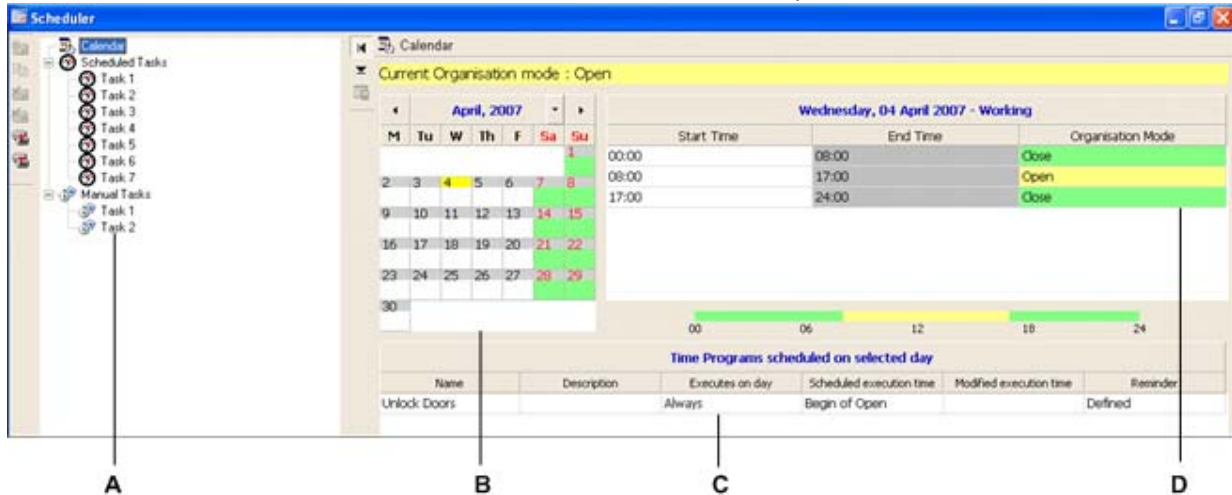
Scheduler

Calendar
Scheduled Tasks
Task 1
Task 2
Task 3
Task 4
Task 5
Task 6
Task 7
Manual Tasks
Task 1
Task 2

Calendar

Current Organisation mode : Open

April, 2007

| M | Tu | W | Th | F | Sa | Su |
|---|---|---|---|---|---|---|
| | | | | | | 1 |
| 2 | 3 | 4 | 5 | 6 | 7 | 8 |
| 9 | 10 | 11 | 12 | 13 | 14 | 15 |
| 16 | 17 | 18 | 19 | 20 | 21 | 22 |
| 23 | 24 | 25 | 26 | 27 | 28 | 29 |
| 30 | | | | | | |

Wednesday, 04 April 2007 - Working

| Start Time | End Time | Organisation Mode |
|---|---|---|
| 00:00 | 08:00 | Close |
| 08:00 | 17:00 | Open |
| 17:00 | 24:00 | Close |

00 06 12 18 24

Time Programs scheduled on selected day

| Name | Description | Executes on day | Scheduled execution time | Modified execution time | Reminder |
|---|---|---|---|---|---|
| Unlock Doors | | Always | Begin of Open | | Defined |

A B C D